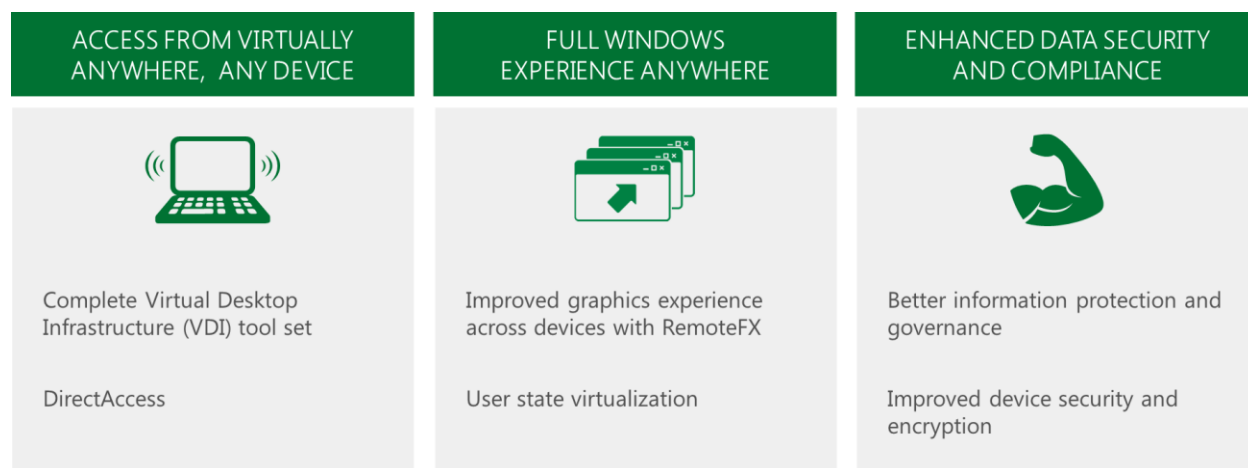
ACCESS FROM VIRTUALLY ANYWHERE, ANY DEVICE

Complete Virtual Desktop Infrastructure (VDI) tool set

DirectAccess

FULL WINDOWS EXPERIENCE ANYWHERE

Improved graphics experience across devices with RemoteFX

User state virtualization

ENHANCED DATA SECURITY AND COMPLIANCE

Better information protection and governance

Improved device security and encryption